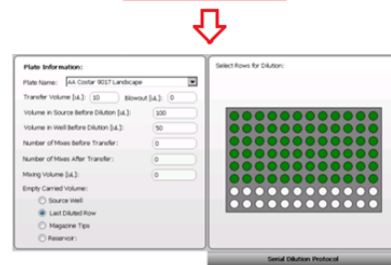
Plate Information:

Plate Name: AA Costar 9017 Landscape

Transfer Volume [uL]: 10 Blowout [uL]: 0

Volume in Source Before Dilution [uL]: 100

Volume in Well Before Dilution [uL]: 50

Number of Mixes Before Transfer: 0

Number of Mixes After Transfer: 0

Mixing Volume [uL]: 0

Empty Carried Volume:

Source Well

Last Diluted Row

Magazine Tips

Reservoir

Select Rows for Dilution:

Serial Dilution Protocol